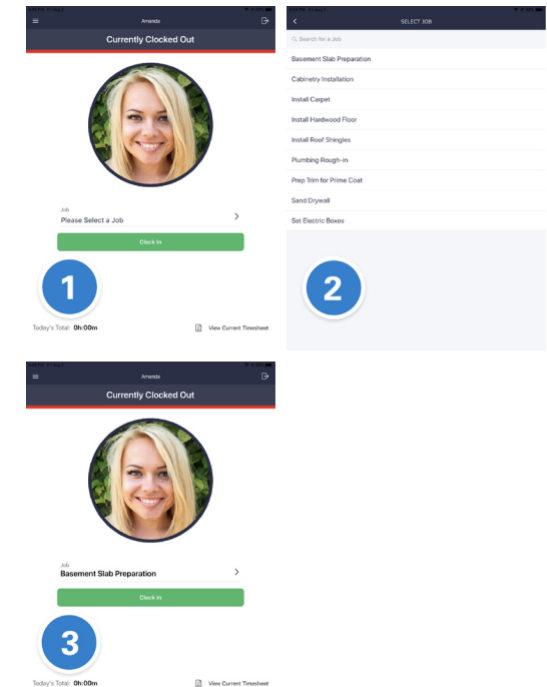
Amanda

Currently Clocked Out

Job
Please Select a Job

Clock In

1

Today's Total: 0h:00m

View Current Timesheet

SELECT JOB

Search for a Job

Basement Slab Preparation

Cabinetry Installation

Install Carpet

Install Hardwood Floor

Install Roof Shingles

Plumbing Rough-in

Prep Trim for Prime Coat

Sand Drywall

Set Electric Boxes

2

Amanda

Currently Clocked Out

Job
Basement Slab Preparation

Clock In

3

Today's Total: 0h:00m

View Current Timesheet